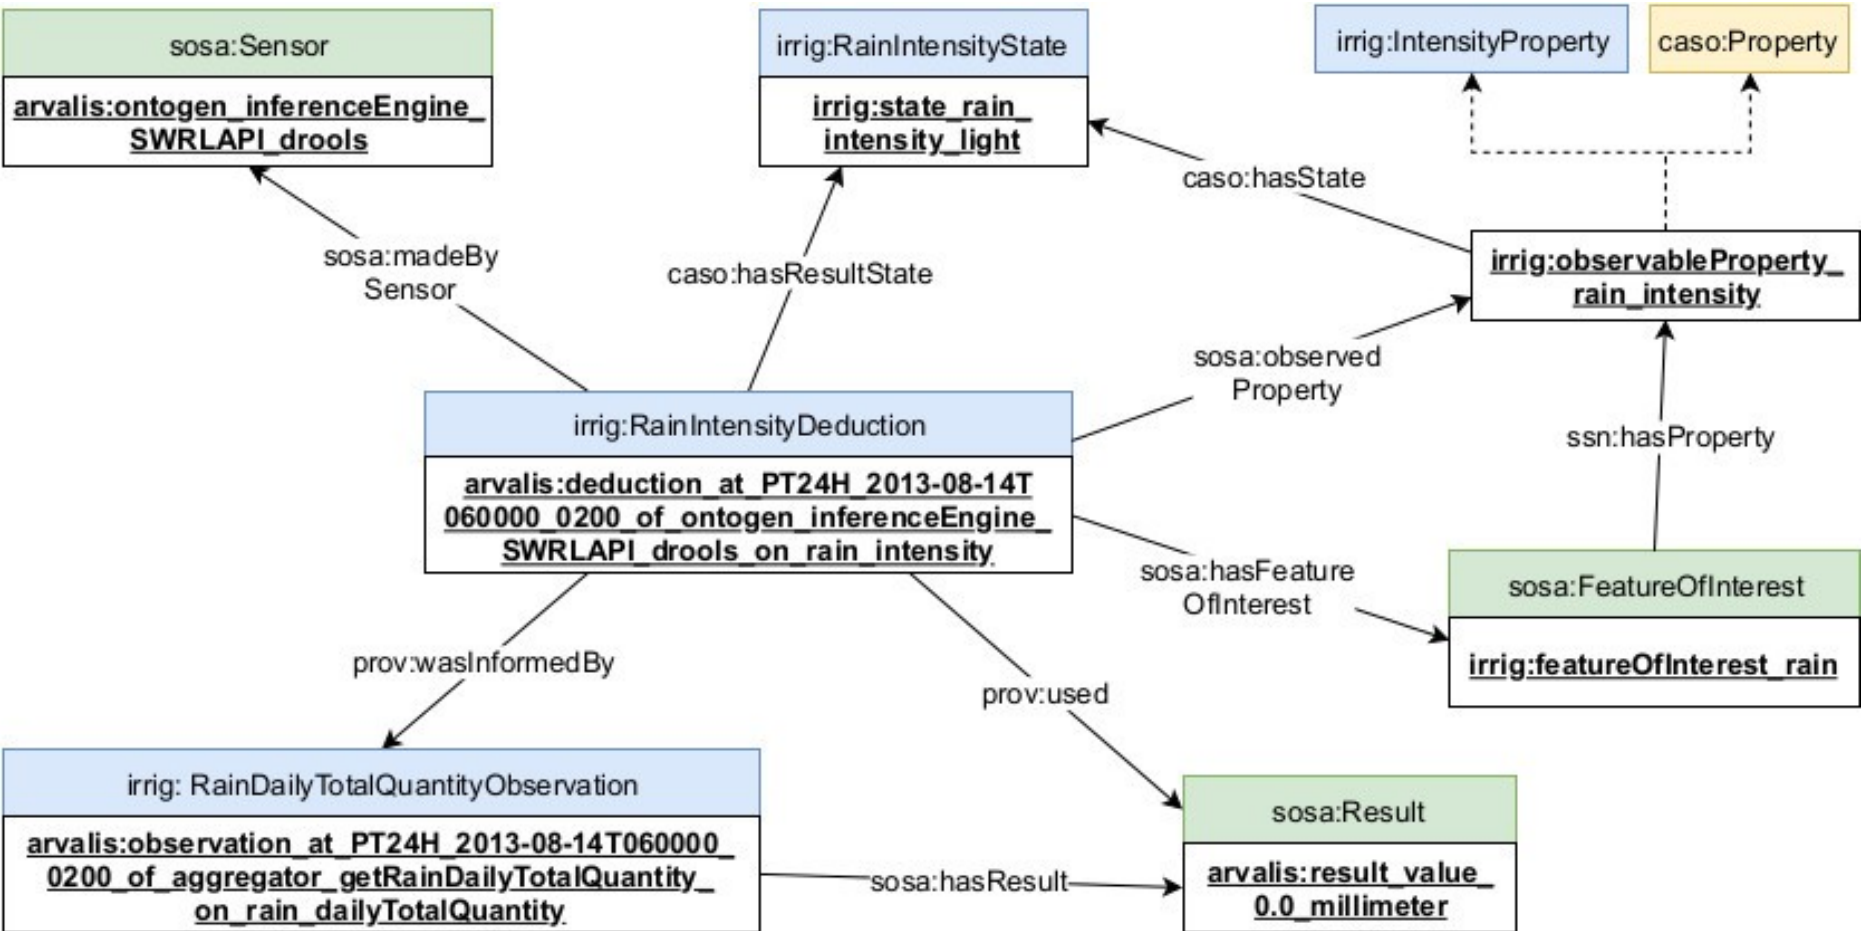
sosa:Sensor

arvalis:ontogen_inferenceEngine_SWRLAPI_drools

irrig:RainIntensityState

irrig:state_rain_intensity_light

irrig:IntensityProperty

caso:Property

caso:hasState

sosa:madeBy Sensor

caso:hasResultState

irrig:observableProperty_rain_intensity

sosa:observed Property

irrig:RainIntensityDeduction

arvalis:deduction_at_PT24H_2013-08-14T060000_0200_of_ontogen_inferenceEngine_SWRLAPI_drools_on_rain_intensity

ssn:hasProperty

sosa:hasFeature OfInterest

sosa:FeatureOfInterest

irrig:featureOfInterest_rain

prov:wasInformedBy

prov:used

irrig: RainDailyTotalQuantityObservation

arvalis:observation_at_PT24H_2013-08-14T060000_0200_of_aggregator_getRainDailyTotalQuantity_on_rain_dailyTotalQuantity

sosa:hasResult

sosa:Result

arvalis:result_value_0.0_millimeter